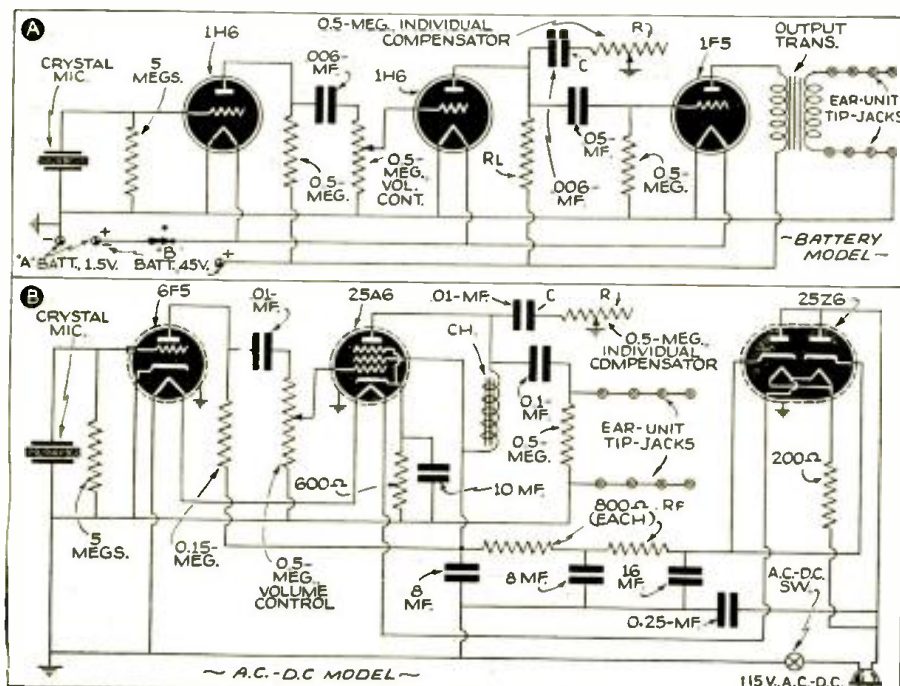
A

CRYSTAL MIC.

5 MEGS.

1H6

.006-MF.

1H6

0.5-MEG. INDIVIDUAL COMPENSATOR

R

C

1F5

OUTPUT TRANS.

EAR-UNIT TIP-JACKS

0.5-MEG.

0.5-MEG. VOL. CONT.

RL

.05-MF.

.006-MF.

0.5-MEG.

'A' BATT. 1.5V.

B BATT. 45V.

~BATTERY MODEL~

B

CRYSTAL MIC.

6F5

.01-MF.

25A6

.01-MF.

C

R

0.5-MEG. INDIVIDUAL COMPENSATOR

25Z6

CH.

0.1 MF.

0.5-MEG.

EAR-UNIT TIP-JACKS

200Ω

600Ω

10 MF.

800Ω (EACH)

RF

5 MEGS.

0.15-MEG.

0.5-MEG. VOLUME CONTROL

8 MF.

8 MF.

16 MF.

0.25-MF.

A.C.-D.C. SW.

~ A.C.-D.C. MODEL ~

115 V. A.C.-D.C.